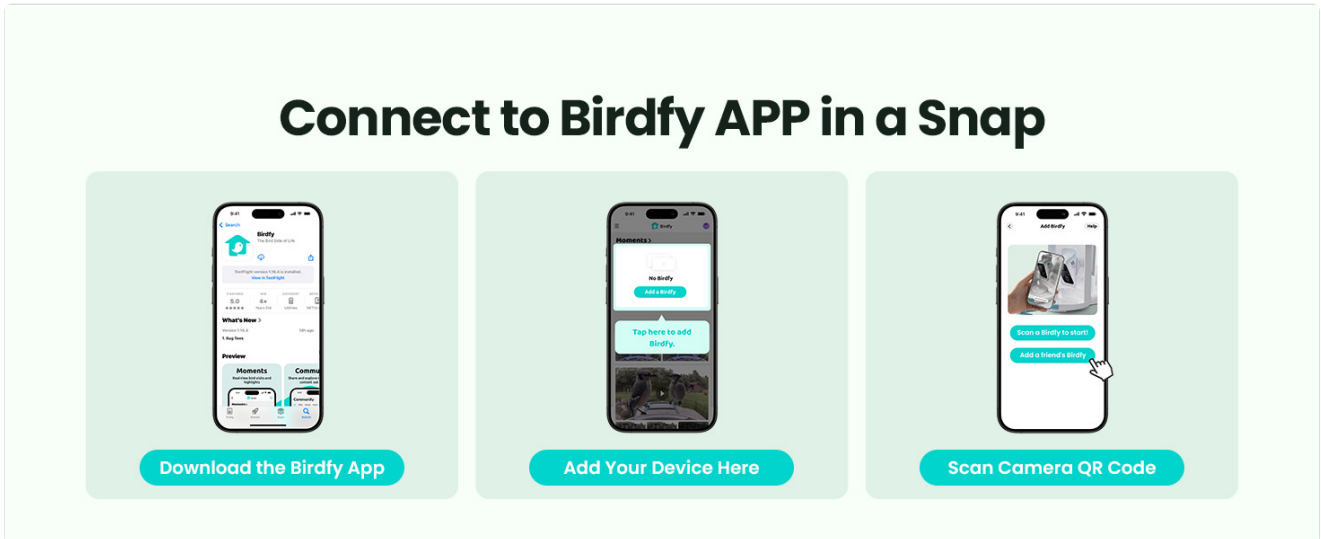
Connect to Birdfy APP in a Snap

9:41

Search

Birdfy

The Bird Side of Life

5.0

4+

What's New

Preview

Moments

Commu

Download the Birdfy App

9:41

Birdfy

Moments

No Birdfy

Add a Birdfy

Tap here to add Birdfy.

Add Your Device Here

9:41

Add Birdfy

Help

Scan a Birdfy to start!

Add a friend's Birdfy

Scan Camera QR Code